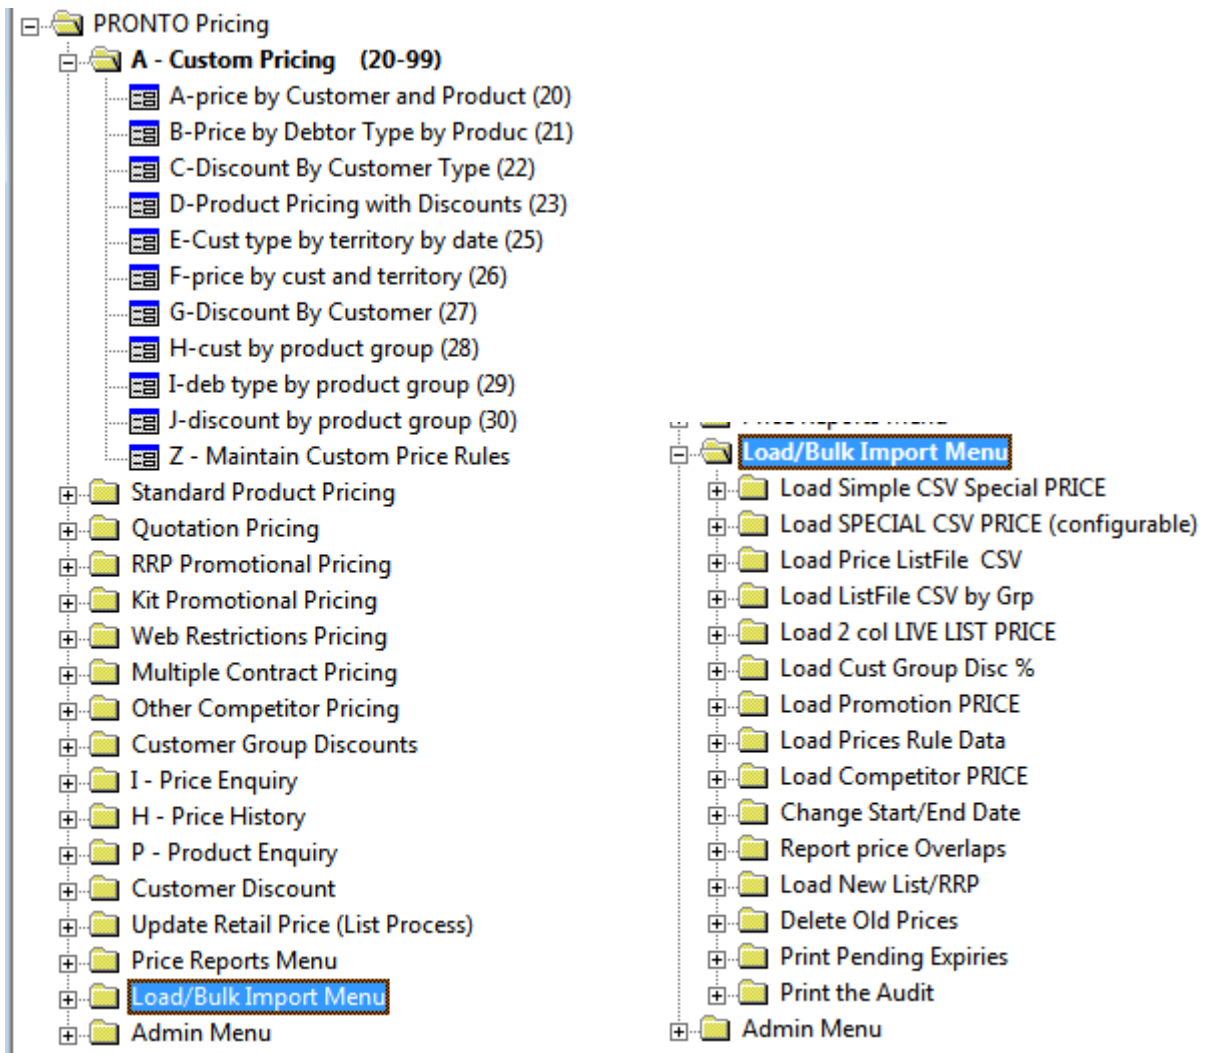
PRONTO Pricing
A - Custom Pricing (20-99)
A-price by Customer and Product (20)
B-Price by Debtor Type by Produc (21)
C-Discount By Customer Type (22)
D-Product Pricing with Discounts (23)
E-Cust type by territory by date (25)
F-price by cust and territory (26)
G-Discount By Customer (27)
H-cust by product group (28)
I-deb type by product group (29)
J-discount by product group (30)
Z - Maintain Custom Price Rules
Standard Product Pricing
Quotation Pricing
RRP Promotional Pricing
Kit Promotional Pricing
Web Restrictions Pricing
Multiple Contract Pricing
Other Competitor Pricing
Customer Group Discounts
I - Price Enquiry
H - Price History
P - Product Enquiry
Customer Discount
Update Retail Price (List Process)
Price Reports Menu
Load/Bulk Import Menu
Admin Menu

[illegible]
Load/Bulk Import Menu
Load Simple CSV Special PRICE
Load SPECIAL CSV PRICE (configurable)
Load Price ListFile CSV
Load ListFile CSV by Grp
Load 2 col LIVE LIST PRICE
Load Cust Group Disc %
Load Promotion PRICE
Load Prices Rule Data
Load Competitor PRICE
Change Start/End Date
Report price Overlaps
Load New List/RRP
Delete Old Prices
Print Pending Expiries
Print the Audit
Admin Menu